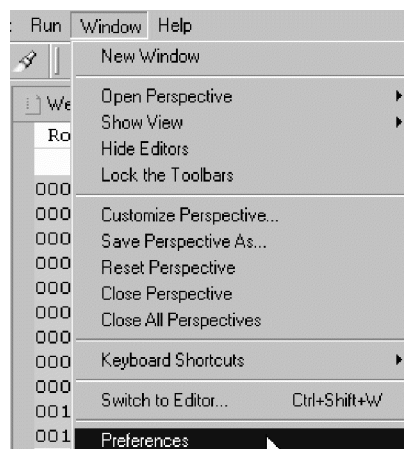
Run Window Help

We
Ro

000
000
000
000
000
000
000
000
000
001
001

New Window

Open Perspective
Show View
Hide Editors
Lock the Toolbars

Customize Perspective...
Save Perspective As...
Reset Perspective
Close Perspective
Close All Perspectives

Keyboard Shortcuts

Switch to Editor... Ctrl+Shift+W

Preferences